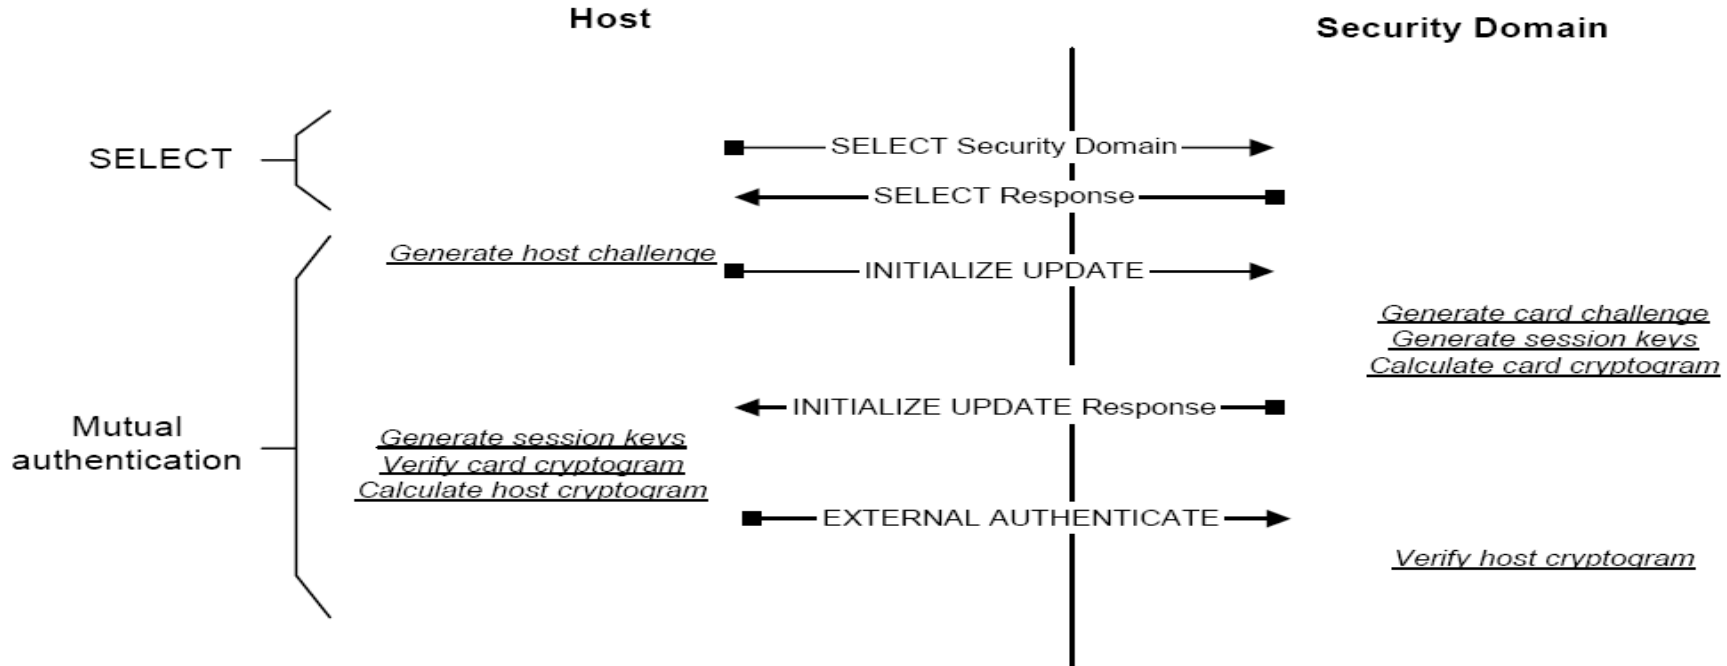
Host

Security Domain

SELECT

SELECT Security Domain

SELECT Response

Mutual authentication

Generate host challenge

INITIALIZE UPDATE

Generate card challenge
Generate session keys
Calculate card cryptogram

INITIALIZE UPDATE Response

Generate session keys
Verify card cryptogram
Calculate host cryptogram

EXTERNAL AUTHENTICATE

Verify host cryptogram